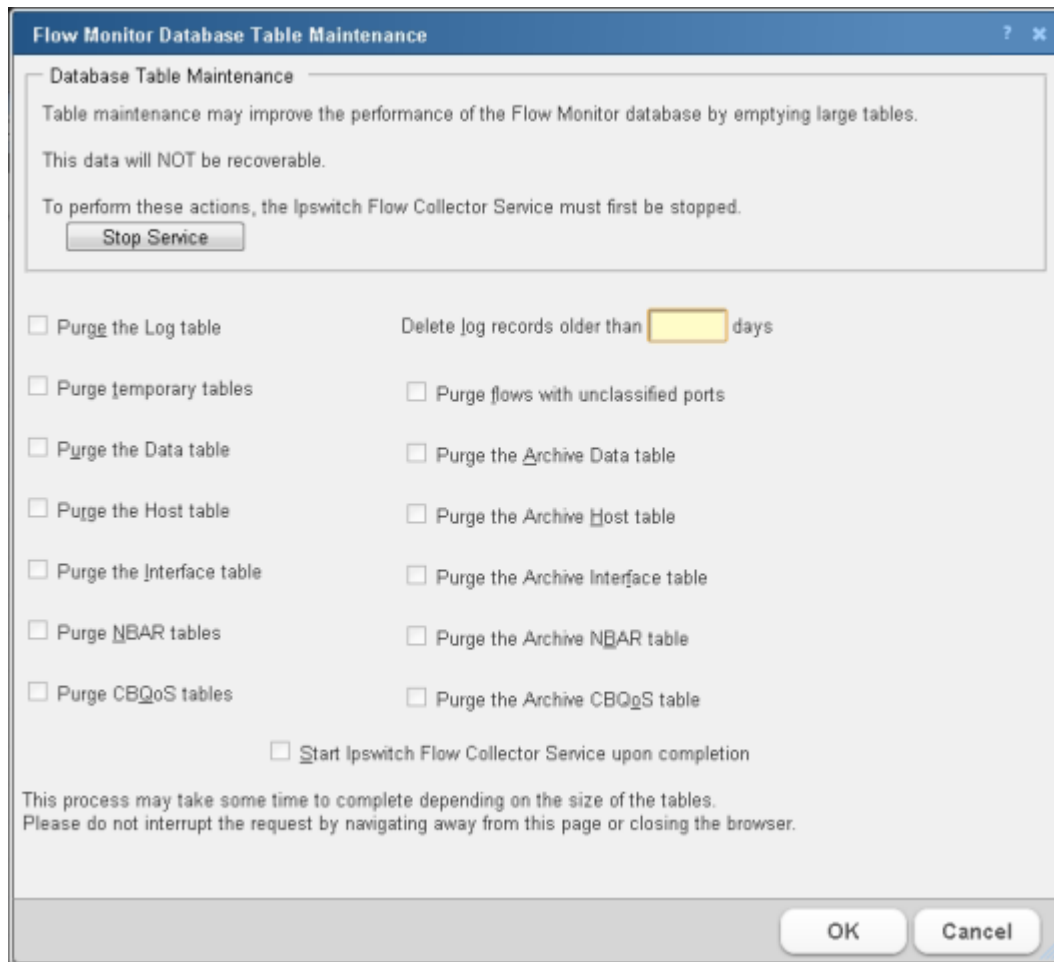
Flow Monitor Database Table Maintenance

? ×

Database Table Maintenance

Table maintenance may improve the performance of the Flow Monitor database by emptying large tables.

This data will NOT be recoverable.

To perform these actions, the Ipswitch Flow Collector Service must first be stopped.

Stop Service

Purge the Log table

Delete log records older than days

Purge temporary tables

Purge flows with unclassified ports

Purge the Data table

Purge the Archive Data table

Purge the Host table

Purge the Archive Host table

Purge the Interface table

Purge the Archive Interface table

Purge NBAR tables

Purge the Archive NBAR table

Purge CBQoS tables

Purge the Archive CBQoS table

Start Ipswitch Flow Collector Service upon completion

This process may take some time to complete depending on the size of the tables.
Please do not interrupt the request by navigating away from this page or closing the browser.

OK

Cancel